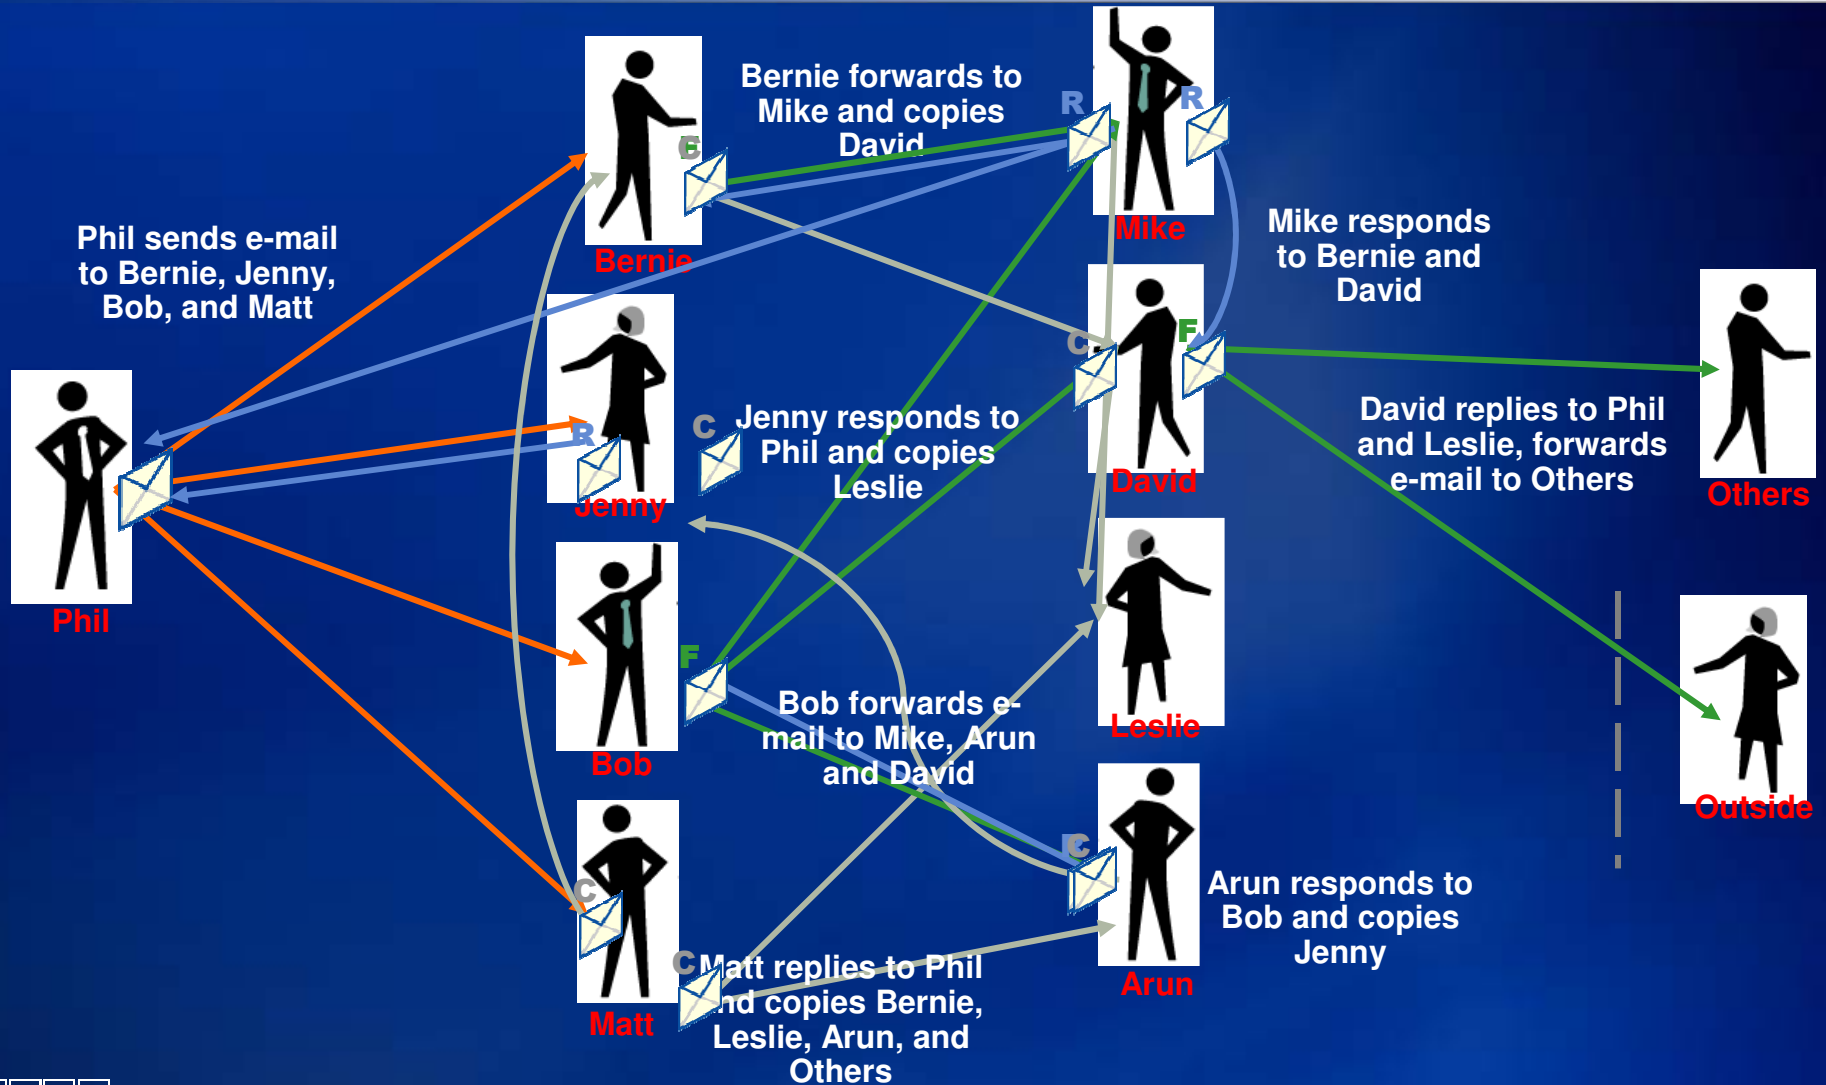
Bernie forwards to Mike and copies David

R

R

F

Mike

Bernie

Phil sends e-mail to Bernie, Jenny, Bob, and Matt

Mike responds to Bernie and David

C

F

David

R

Jenny

C Jenny responds to Phil and copies Leslie

David replies to Phil and Leslie, forwards e-mail to Others

Others

Phil

F

Bob

Bob forwards e-mail to Mike, Arun and David

Leslie

Outside

C

C

Arun responds to Bob and copies Jenny

Arun

C Matt replies to Phil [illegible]nd copies Bernie, Leslie, Arun, and Others

Matt